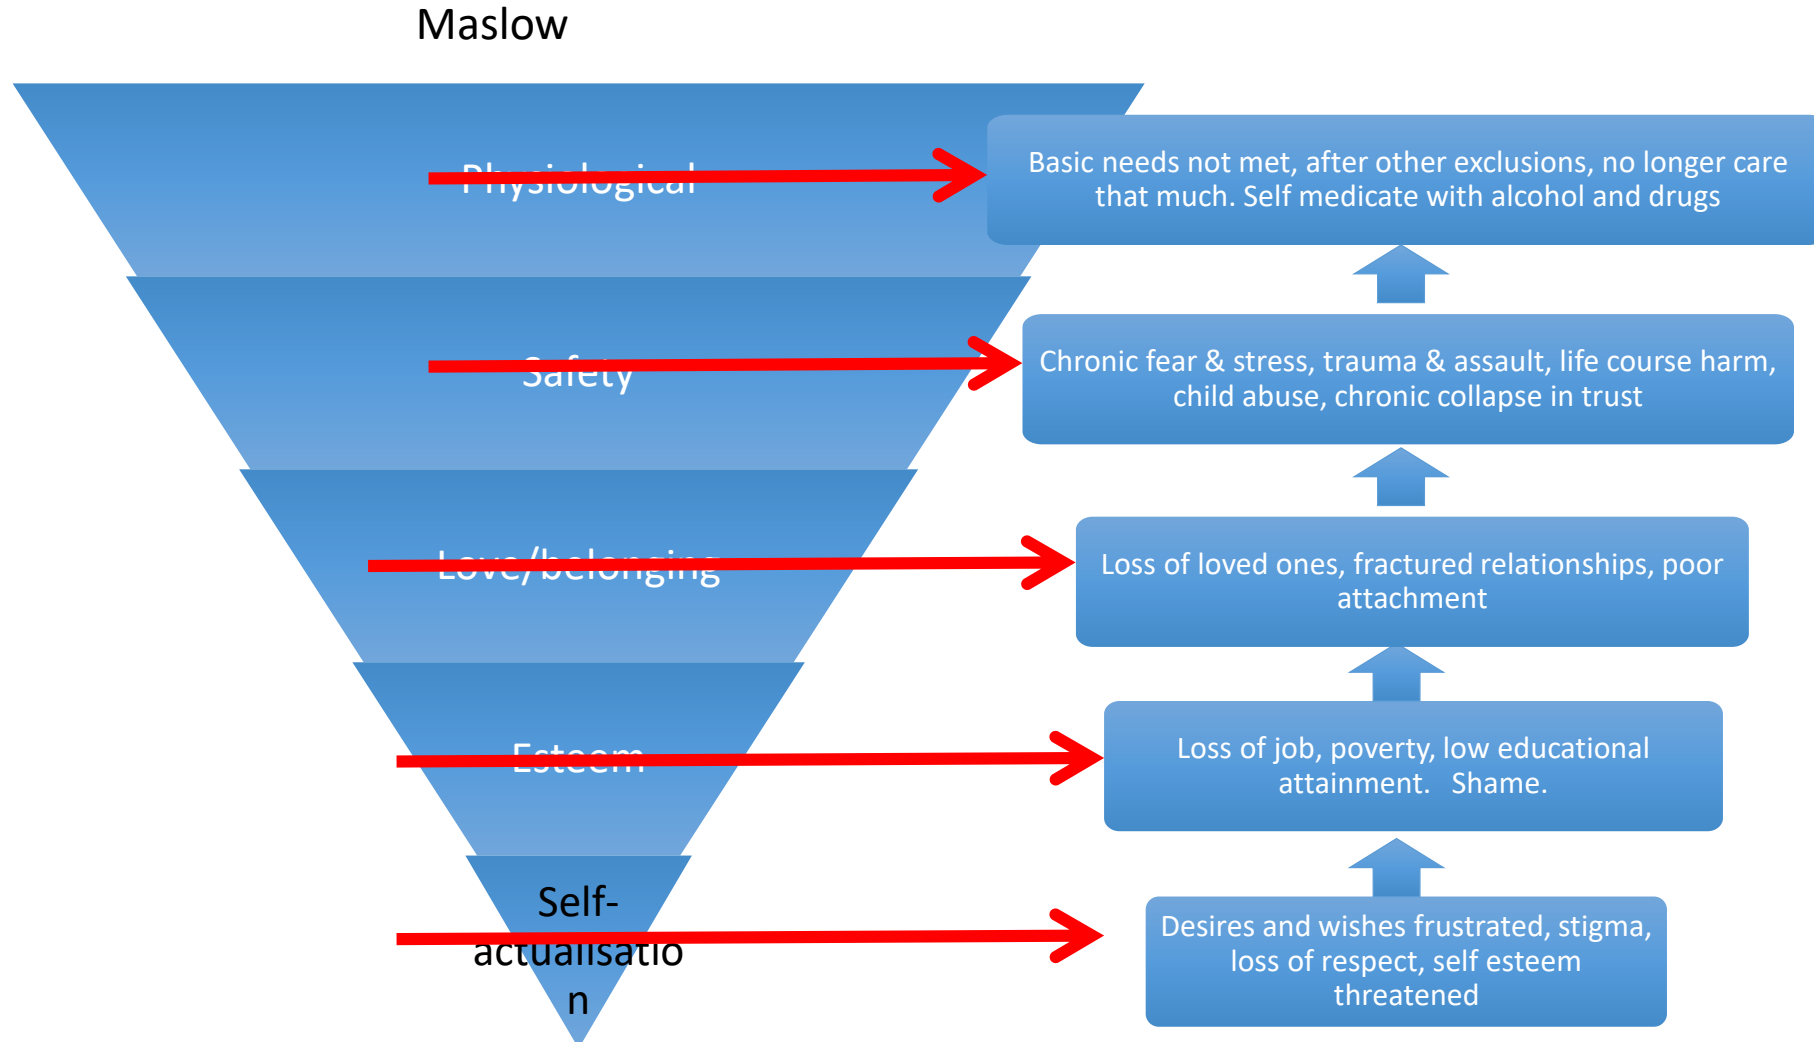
Maslow

Physiological

Safety

Love/belonging

Esteem

Self-actualisatio n

Basic needs not met, after other exclusions, no longer care that much. Self medicate with alcohol and drugs

Chronic fear & stress, trauma & assault, life course harm, child abuse, chronic collapse in trust

Loss of loved ones, fractured relationships, poor attachment

Loss of job, poverty, low educational attainment. Shame.

Desires and wishes frustrated, stigma, loss of respect, self esteem threatened